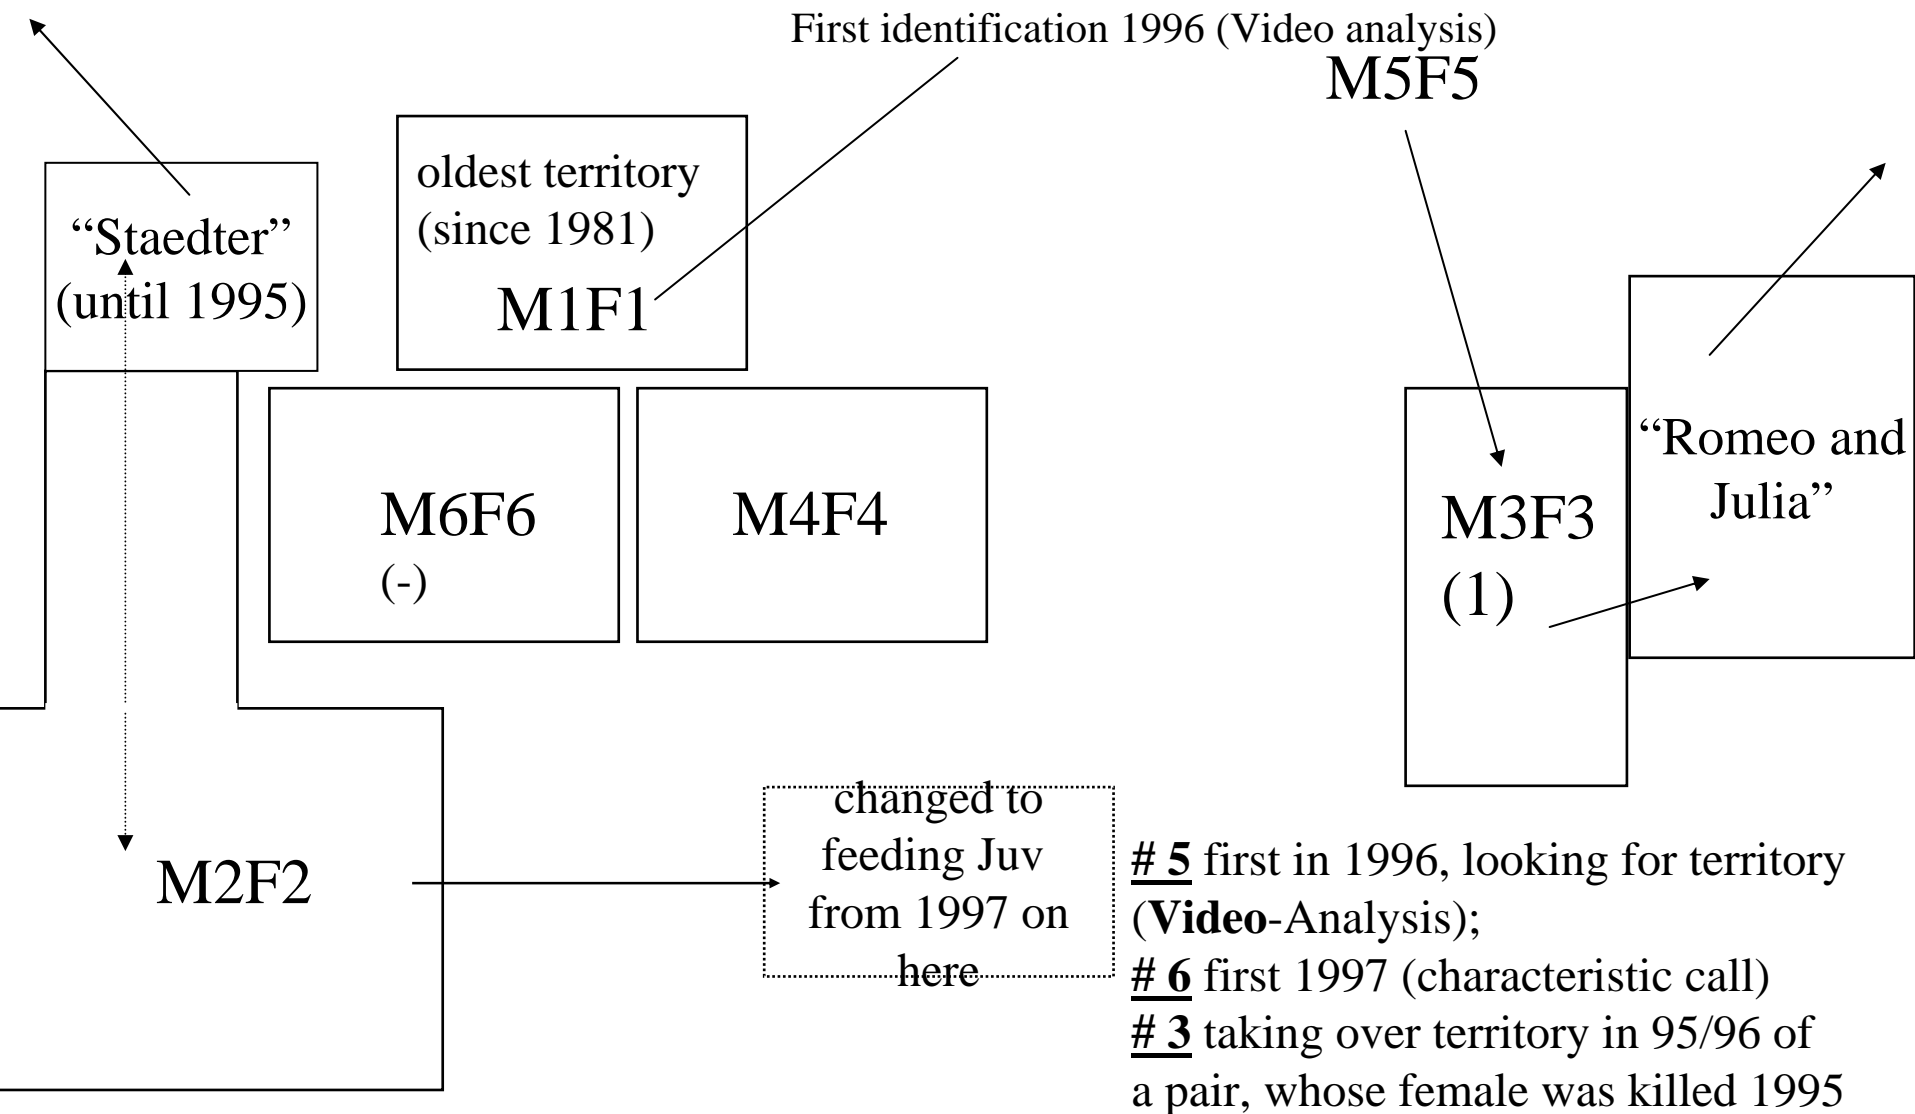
First identification 1996 (Video analysis)

M5F5

"Staedter" (until 1995)

oldest territory (since 1981)

M1F1

M6F6
(-)

M4F4

M3F3
(1)

"Romeo and Julia"

M2F2

changed to feeding Juv from 1997 on here

**# 5** first in 1996, looking for territory (**Video**-Analysis);
**# 6** first 1997 (characteristic call)
**# 3** taking over territory in 95/96 of a pair, whose female was killed 1995